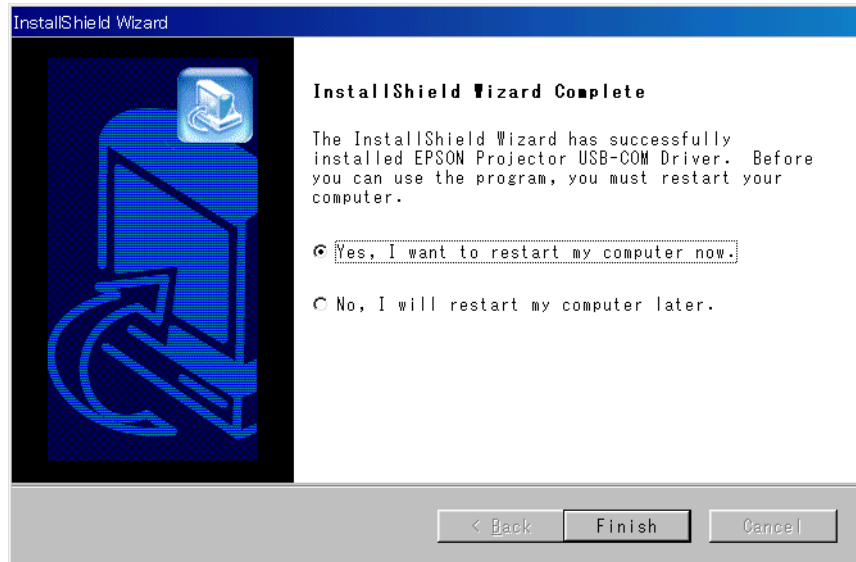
InstallShield Wizard

InstallShield Wizard Complete

The InstallShield Wizard has successfully installed EPSON Projector USB-COM Driver. Before you can use the program, you must restart your computer.

Yes, I want to restart my computer now.

No, I will restart my computer later.

< Back

Finish

Cancel